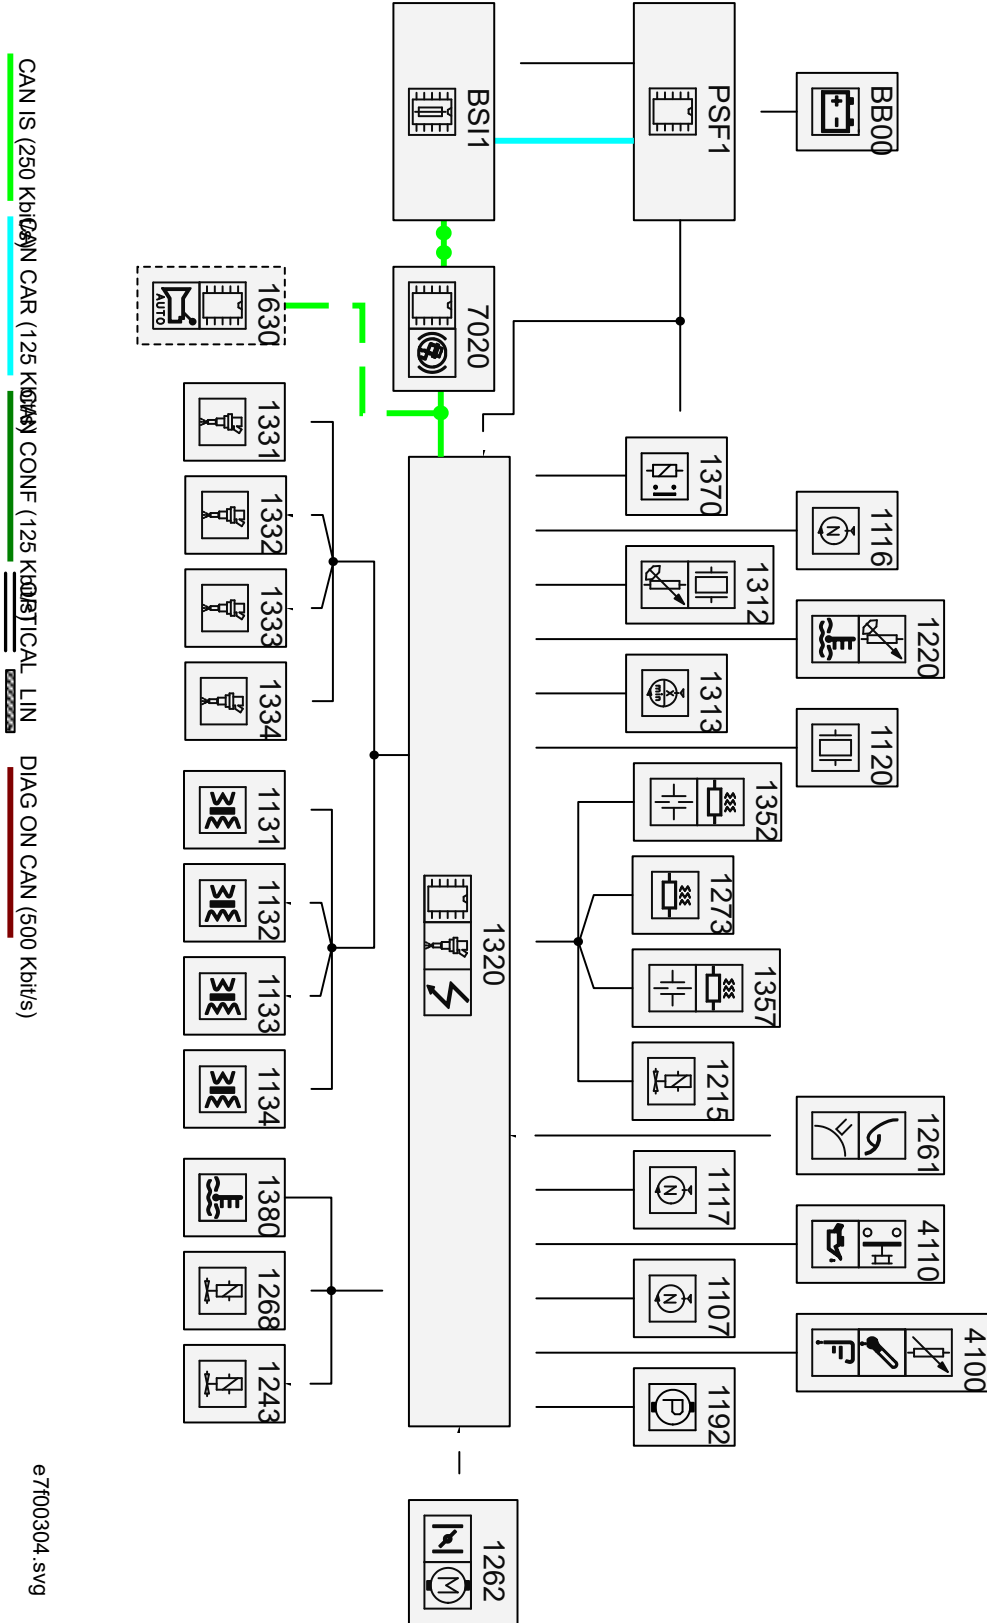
CAN IS (250 Kbit/s)
CAN CAR (125 Kbit/s)
CAN CONF (125 Kbit/s)
OPTICAL
LIN
DIAG ON CAN (500 Kbit/s)

BSI1
PSF1
BB00
1630
AUTO
7020
1370
1116
1312
1220
1313
1120
1352
1273
1357
1215
1261
1117
4110
1107
4100
1192
1331
1332
1333
1334
1131
1132
1133
1134
1380
1268
1243
1320
1262

e7f00304.svg